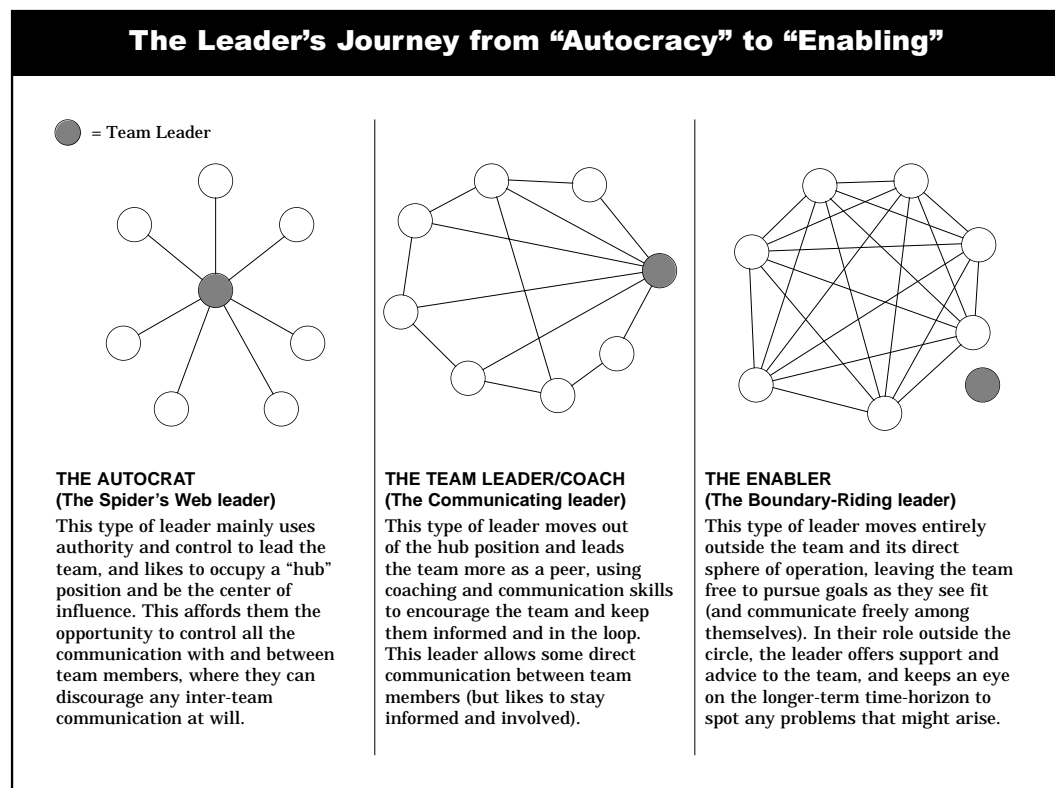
The Leader's Journey from "Autocracy" to "Enabling"

= Team Leader

THE AUTOCRAT
(The Spider's Web leader)
This type of leader mainly uses authority and control to lead the team, and likes to occupy a "hub" position and be the center of influence. This affords them the opportunity to control all the communication with and between team members, where they can discourage any inter-team communication at will.

THE TEAM LEADER/COACH
(The Communicating leader)
This type of leader moves out of the hub position and leads the team more as a peer, using coaching and communication skills to encourage the team and keep them informed and in the loop. This leader allows some direct communication between team members (but likes to stay informed and involved).

THE ENABLER
(The Boundary-Riding leader)
This type of leader moves entirely outside the team and its direct sphere of operation, leaving the team free to pursue goals as they see fit (and communicate freely among themselves). In their role outside the circle, the leader offers support and advice to the team, and keeps an eye on the longer-term time-horizon to spot any problems that might arise.